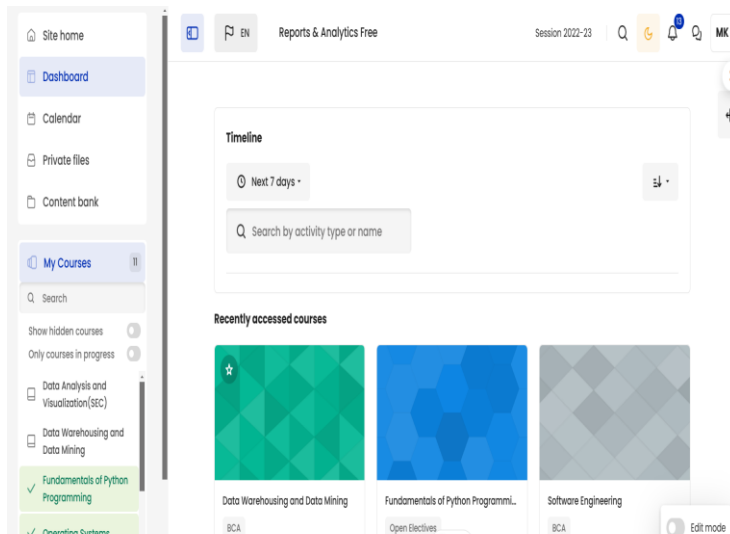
Site home
Dashboard
Calendar
Private files
Content bank

My Courses 11
Search
Show hidden courses
Only courses in progress
Data Analysis and Visualization(SEC)
Data Warehousing and Data Mining
Fundamentals of Python Programming
Operating Systems

EN
Reports & Analytics Free
Session 2022-23
13
MK

Timeline
Next 7 days
Search by activity type or name

Recently accessed courses
Data Warehousing and Data Mining
BCA
Fundamentals of Python Programmi...
Open Electives
Software Engineering
BCA
Edit mode